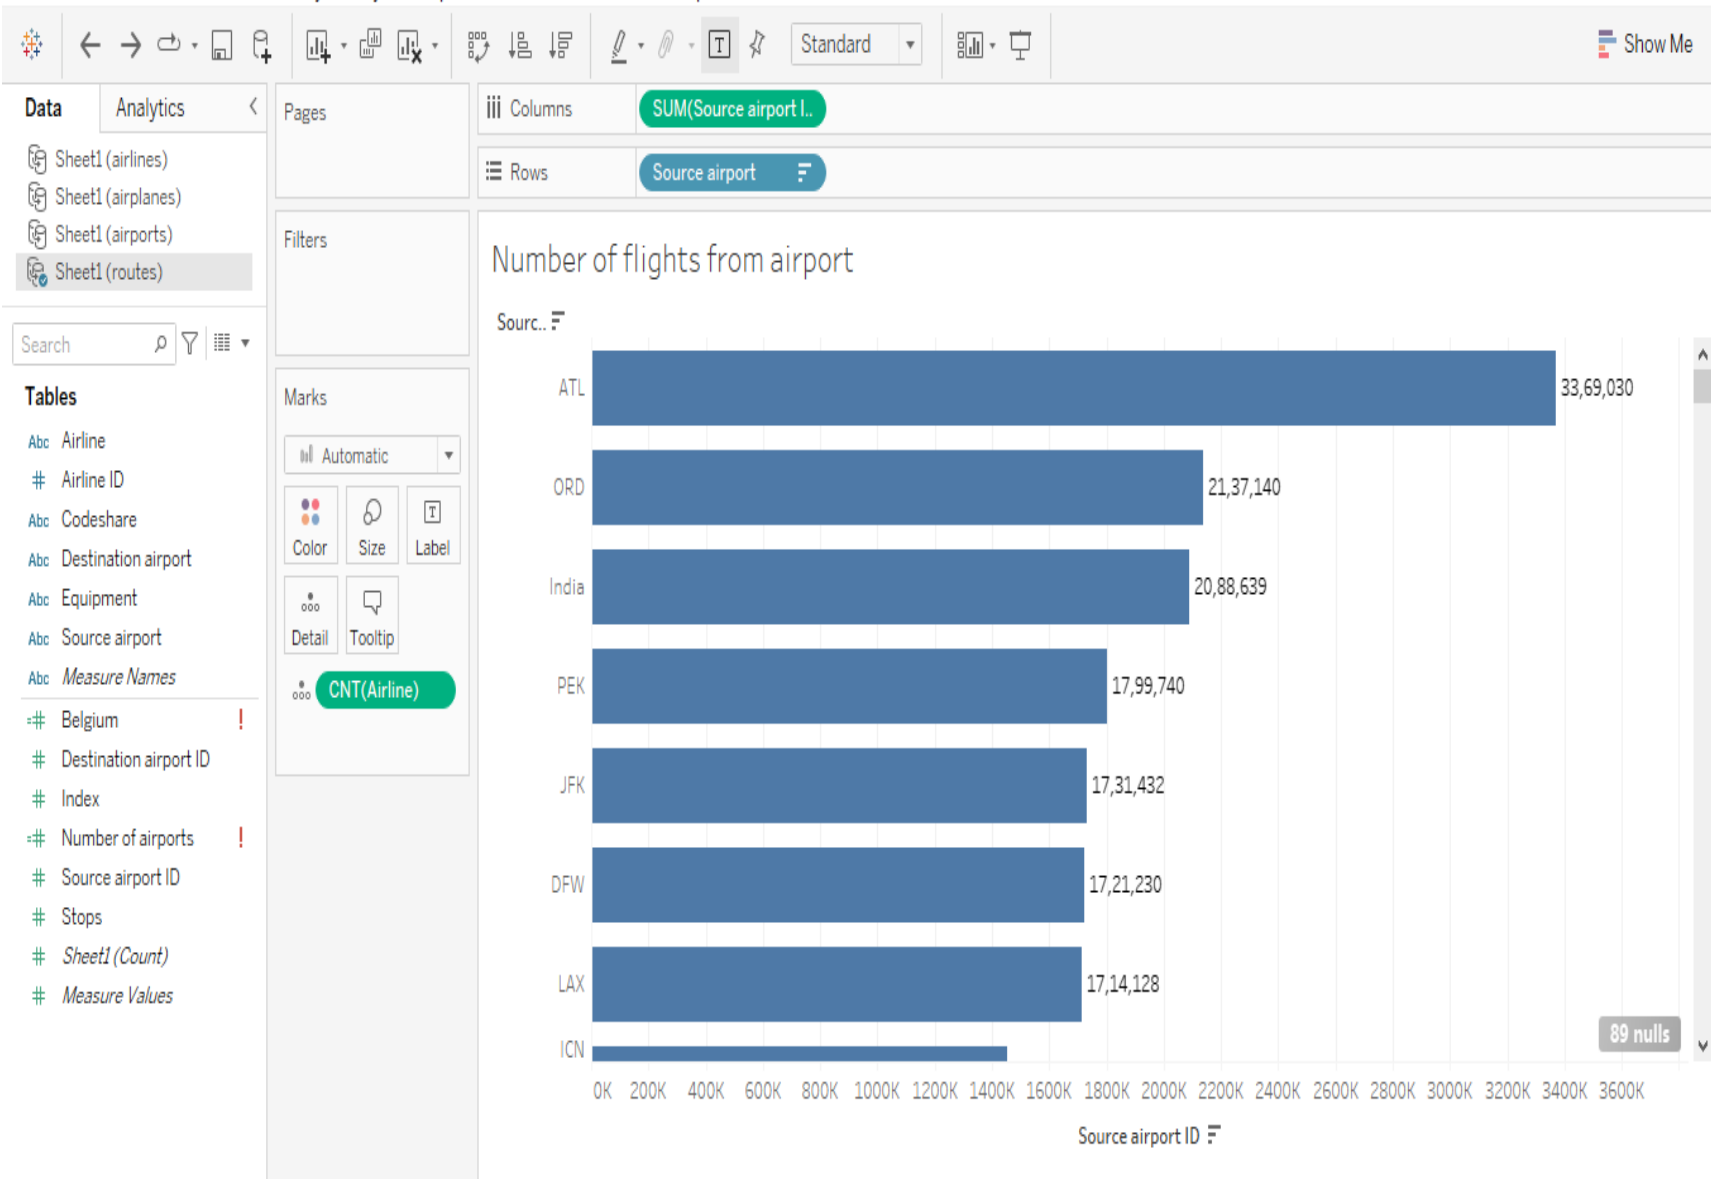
Standard

Show Me

Data Analytics

Sheet1 (airlines)
Sheet1 (airplanes)
Sheet1 (airports)
Sheet1 (routes)

Search

Tables

Abc Airline
# Airline ID
Abc Codeshare
Abc Destination airport
Abc Equipment
Abc Source airport
Abc Measure Names
# Belgium !
# Destination airport ID
# Index
# Number of airports !
# Source airport ID
# Stops
# Sheet1 (Count)
# Measure Values

Pages

Filters

Marks

Automatic

Color Size Label
Detail Tooltip

CNT(Airline)

Columns SUM(Source airport I..

Rows Source airport

Number of flights from airport

Sourc..

| | |
|---|---|
| ATL | 33,69,030 |
| ORD | 21,37,140 |
| India | 20,88,639 |
| PEK | 17,99,740 |
| JFK | 17,31,432 |
| DFW | 17,21,230 |
| LAX | 17,14,128 |
| ICN | |

89 nulls

0K 200K 400K 600K 800K 1000K 1200K 1400K 1600K 1800K 2000K 2200K 2400K 2600K 2800K 3000K 3200K 3400K 3600K

Source airport ID